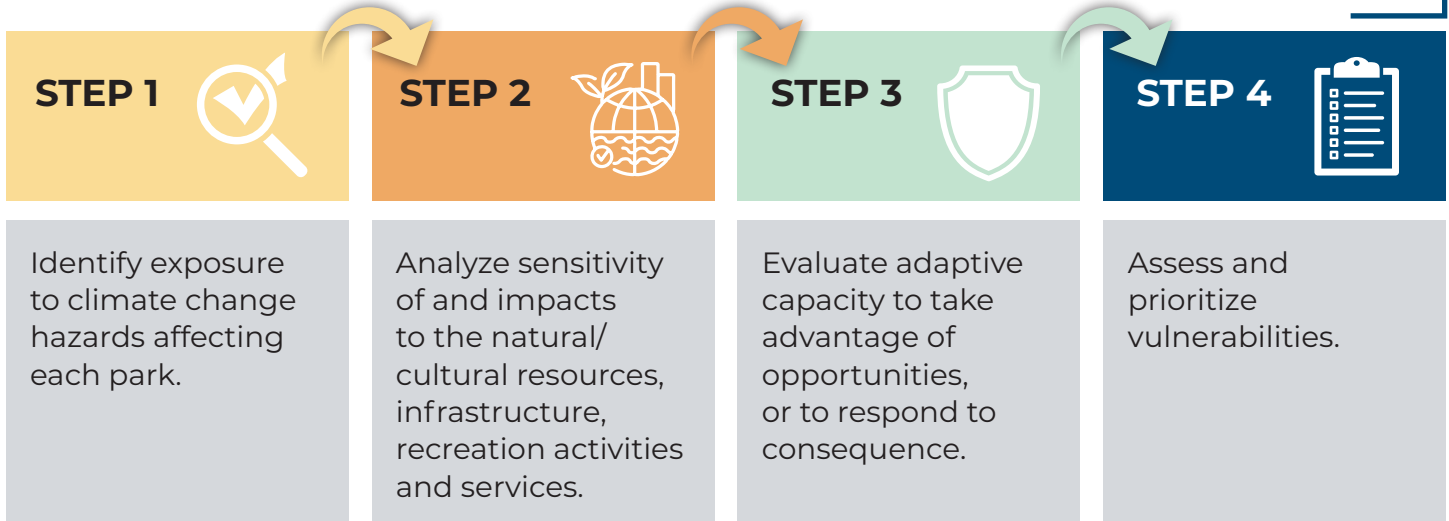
STEP 1

Identify exposure to climate change hazards affecting each park.

STEP 2

Analyze sensitivity of and impacts to the natural/ cultural resources, infrastructure, recreation activities and services.

STEP 3

Evaluate adaptive capacity to take advantage of opportunities, or to respond to consequence.

STEP 4

Assess and prioritize vulnerabilities.